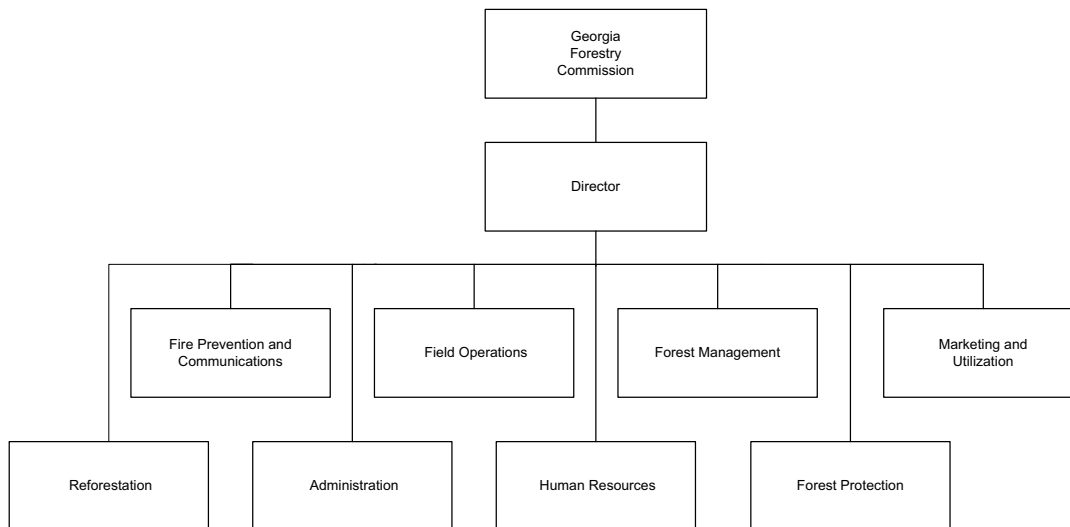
Georgia Forestry Commission

Director

Fire Prevention and Communications

Field Operations

Forest Management

Marketing and Utilization

Reforestation

Administration

Human Resources

Forest Protection